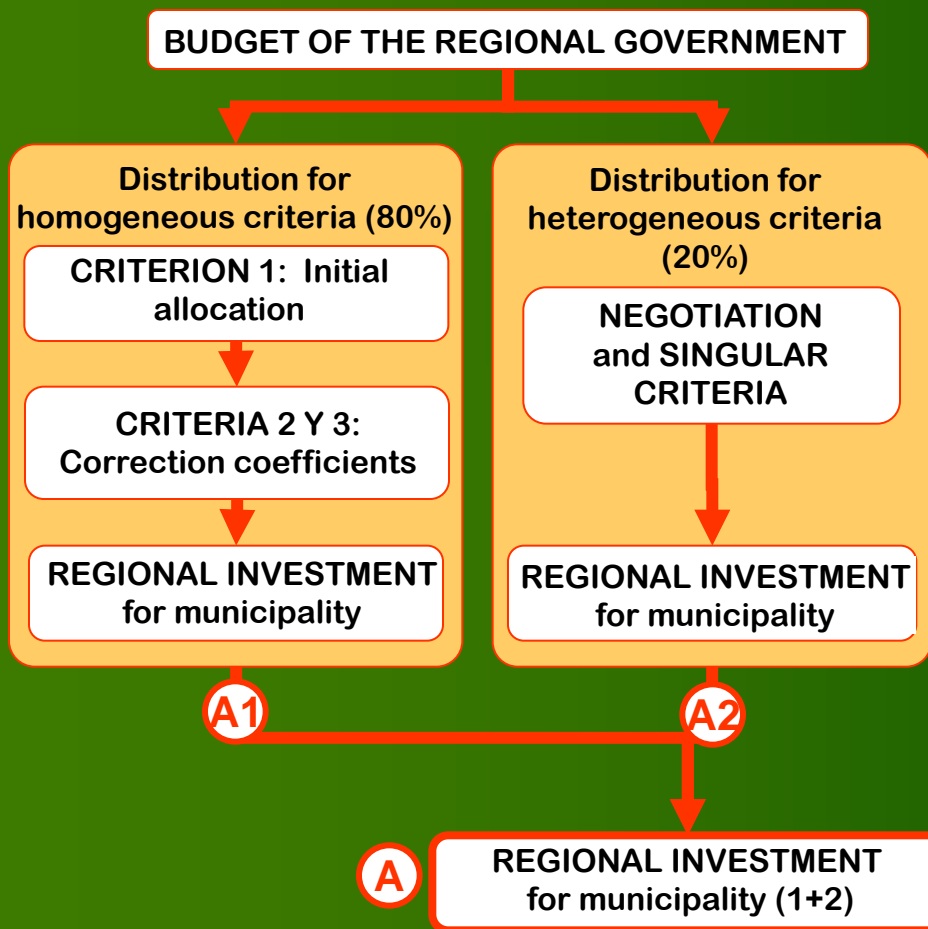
BUDGET OF THE REGIONAL GOVERNMENT

Distribution for homogeneous criteria (80%)

CRITERION 1: Initial allocation

CRITERIA 2 Y 3: Correction coefficients

REGIONAL INVESTMENT for municipality

Distribution for heterogeneous criteria (20%)

NEGOTIATION and SINGULAR CRITERIA

REGIONAL INVESTMENT for municipality

A1

A2

A

REGIONAL INVESTMENT for municipality (1+2)